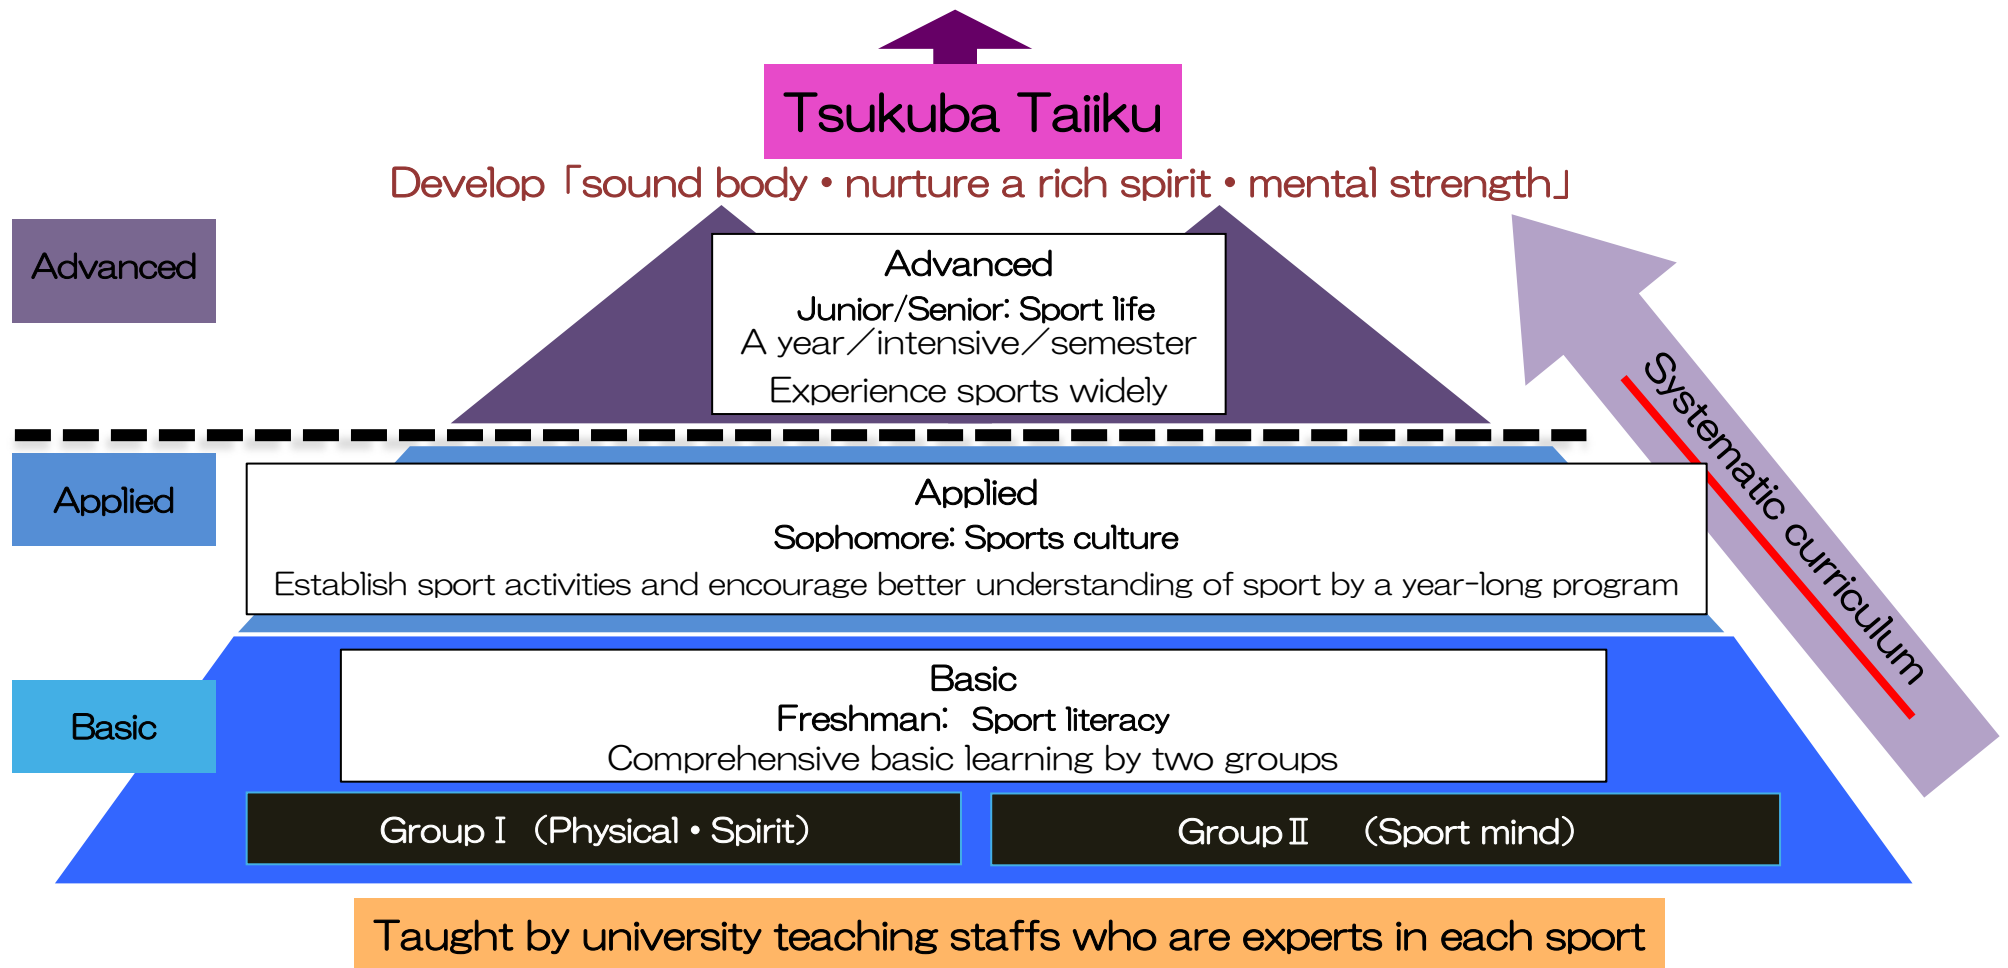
Tsukuba Taiiku

Develop「sound body • nurture a rich spirit • mental strength」

Advanced

Advanced
Junior/Senior: Sport life
A year／intensive／semester
Experience sports widely

Systematic curriculum

Applied

Applied
Sophomore: Sports culture
Establish sport activities and encourage better understanding of sport by a year-long program

Basic

Basic
Freshman: Sport literacy
Comprehensive basic learning by two groups

Group Ⅰ (Physical • Spirit)

Group Ⅱ (Sport mind)

Taught by university teaching staffs who are experts in each sport